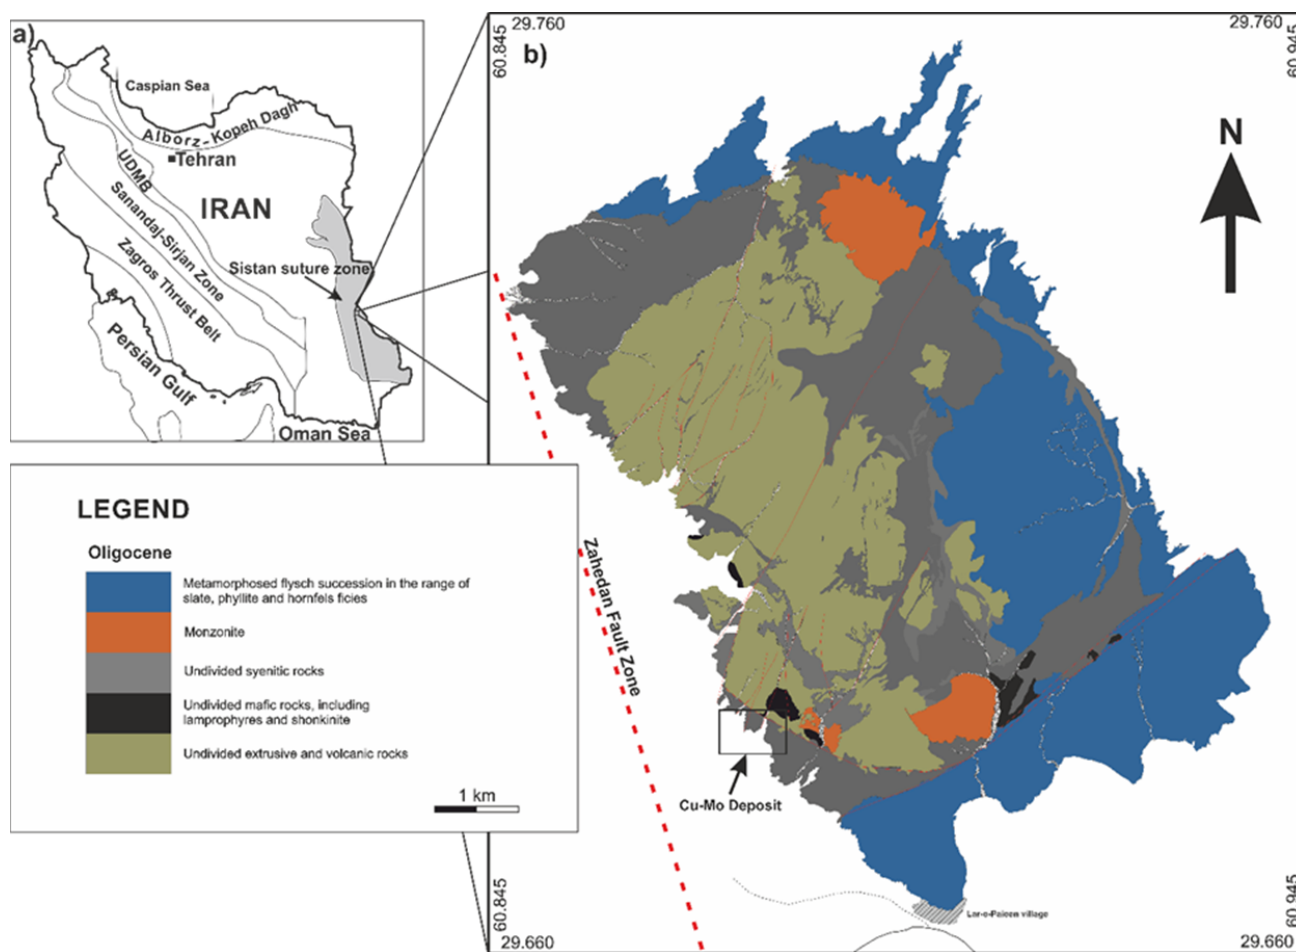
a)

Caspian Sea

Alborz-Kopeh Dagh

Tehran

UDMB

IRAN

Sanandaj-Sirjan Zone

Sistan suture zone

Zagros Thrust Belt

Persian Gulf

Oman Sea

b)

29.760

29.760

60.845

60.945

N

Zahedan Fault Zone

Cu-Mo Deposit

Lar-e-Paieen village

60.845

60.945

29.660

29.660

LEGEND

Oligocene

Metamorphosed flysch succession in the range of slate, phyllite and hornfels ficies

Monzonite

Undivided syenitic rocks

Undivided mafic rocks, including lamprophyres and shonkinite

Undivided extrusive and volcanic rocks

1 km